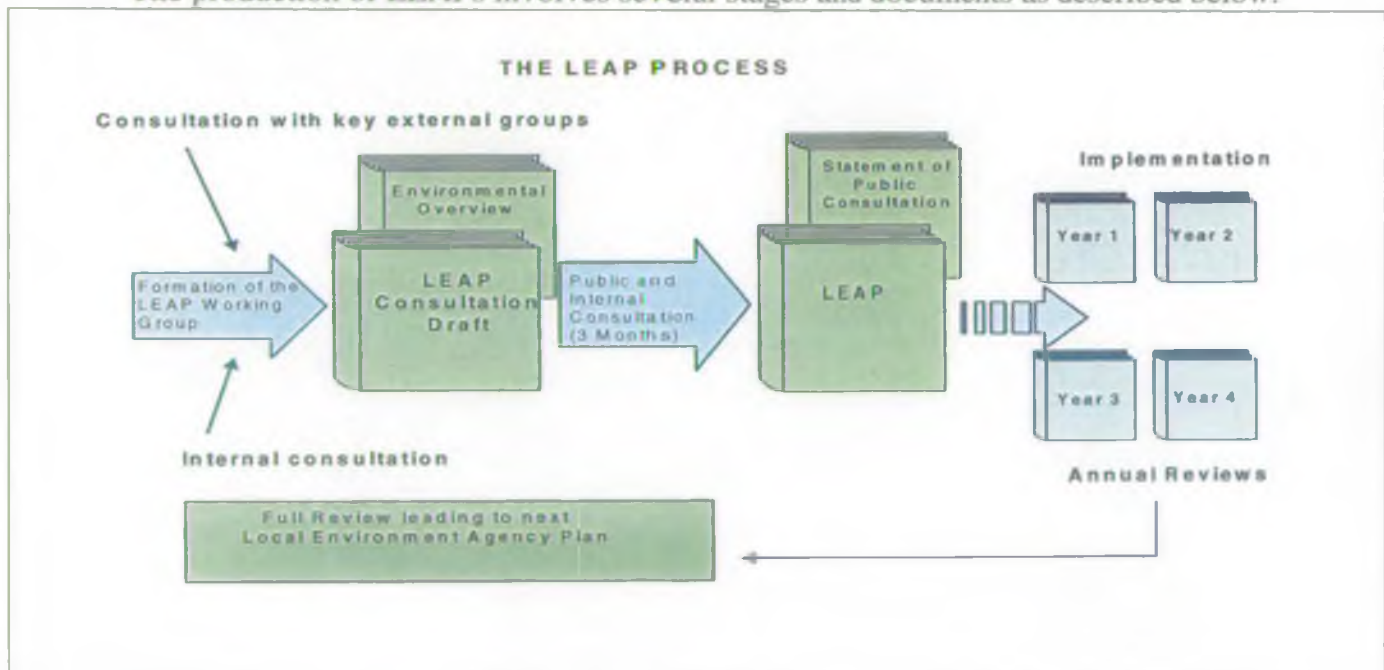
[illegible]

THE LEAP PROCESS

Consultation with key external groups

Environmental Overview

Statement of Public Consultation

Implementation

Year 1

Year 2

Formation of the LEAP Working Group

LEAP Consultation Draft

Public and Internal Consultation (3 Months)

LEAP

Year 3

Year 4

Internal consultation

Annual Reviews

Full Review leading to next Local Environment Agency Plan